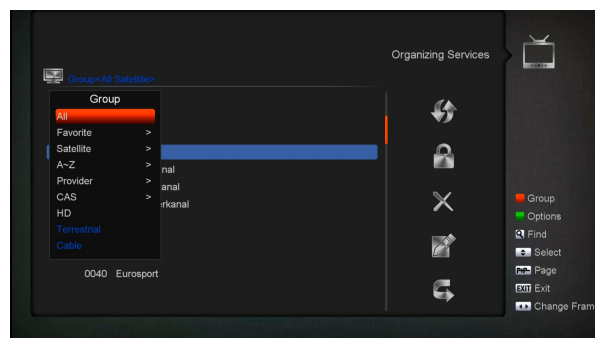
Organizing Services

Group<All Satellite>

Group
All
Favorite >
Satellite >
A~Z >
Provider >
CAS >
HD
Terrestrial
Cable

anal
anal
erkanal

0040 Eurosport

Group
Options
Find
Select
Page
EXIT Exit
Change Fram